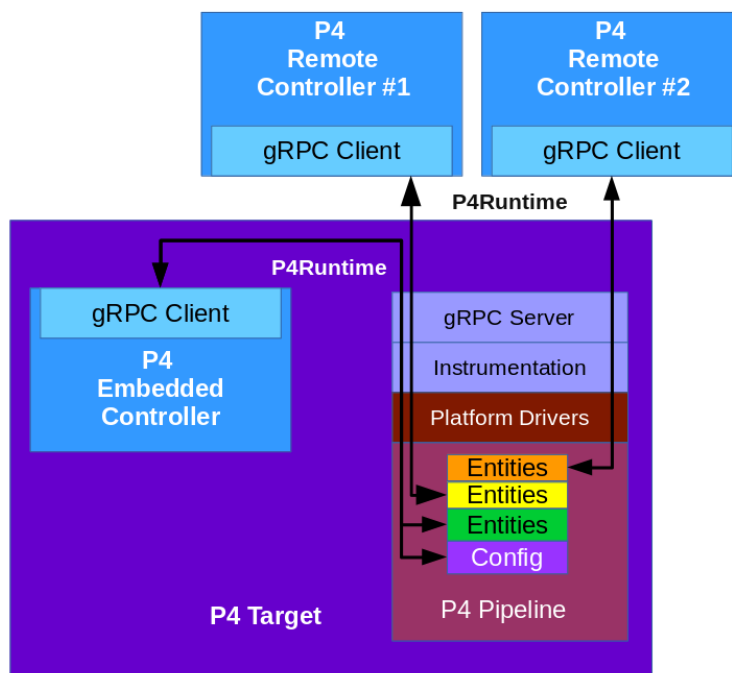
P4
Remote
Controller #1

gRPC Client

P4
Remote
Controller #2

gRPC Client

P4Runtime

P4Runtime

gRPC Client

P4
Embedded
Controller

gRPC Server

Instrumentation

Platform Drivers

Entities

Entities

Entities

Config

P4 Pipeline

P4 Target